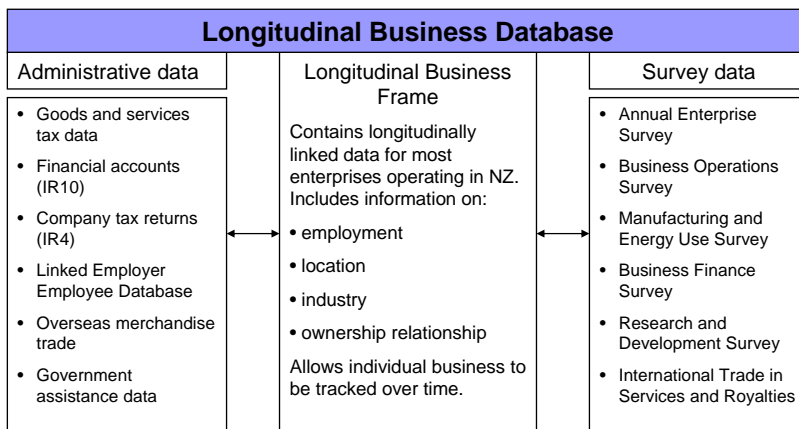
Longitudinal Business Database

Administrative data

- Goods and services tax data
- Financial accounts (IR10)
- Company tax returns (IR4)
- Linked Employer Employee Database
- Overseas merchandise trade
- Government assistance data

Longitudinal Business Frame

Contains longitudinally linked data for most enterprises operating in NZ. Includes information on:

• employment
• location
• industry
• ownership relationship

Allows individual business to be tracked over time.

Survey data

- Annual Enterprise Survey
- Business Operations Survey
- Manufacturing and Energy Use Survey
- Business Finance Survey
- Research and Development Survey
- International Trade in Services and Royalties